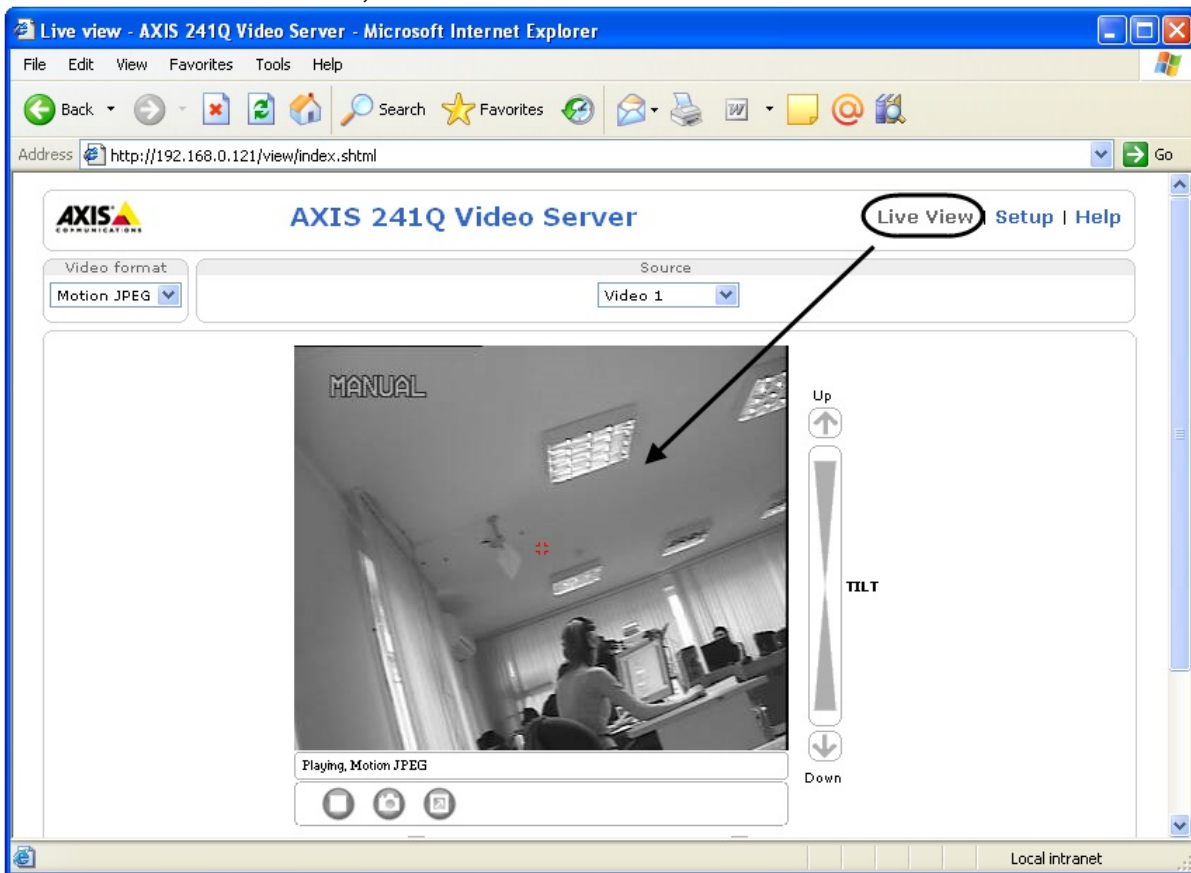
Live view - AXIS 241Q Video Server - Microsoft Internet Explorer

File Edit View Favorites Tools Help

Back Search Favorites

Address http://192.168.0.121/view/index.shtml Go

AXIS COMMUNICATIONS

AXIS 241Q Video Server

Live View | Setup | Help

Video format
Motion JPEG

Source
Video 1

MANUAL

Up

TILT

Down

Playing, Motion JPEG

Local intranet